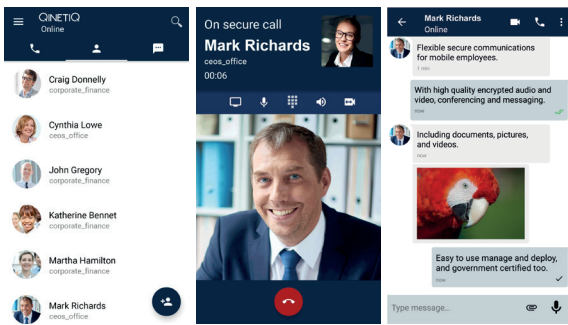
QINETIQ
Online

Craig Donnelly
corporate_finance

Cynthia Lowe
ceos_office

John Gregory
corporate_finance

Katherine Bennet
corporate_finance

Martha Thompson
corporate_finance

Mark Richards
ceos_office

On secure call
Mark Richards
ceos_office
00:06

Mark Richards
Online

Flexible secure communications for mobile employees.
1 min

With high quality encrypted audio and video, conferencing and messaging.
now

Including documents, pictures, and videos.
now

Easy to use manage and deploy, and government certified too.
now

Type message...